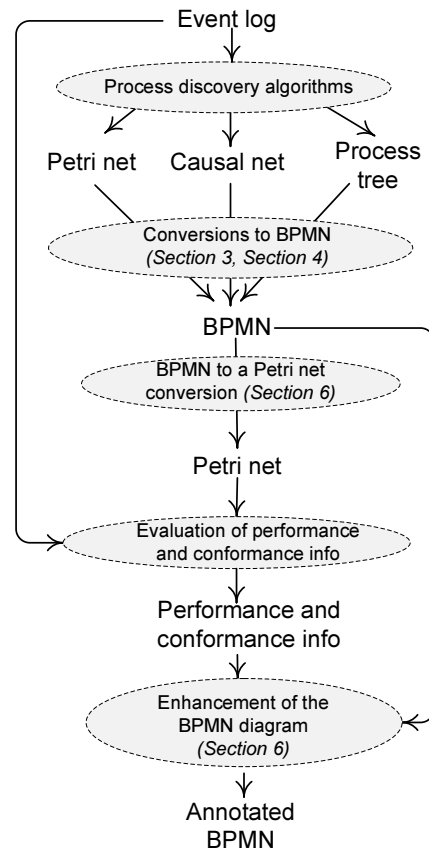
Event log

Process discovery algorithms

Petri net

Causal net

Process tree

Conversions to BPMN
*(Section 3, Section 4)*

BPMN

BPMN to a Petri net conversion *(Section 6)*

Petri net

Evaluation of performance and conformance info

Performance and conformance info

Enhancement of the BPMN diagram
*(Section 6)*

Annotated BPMN